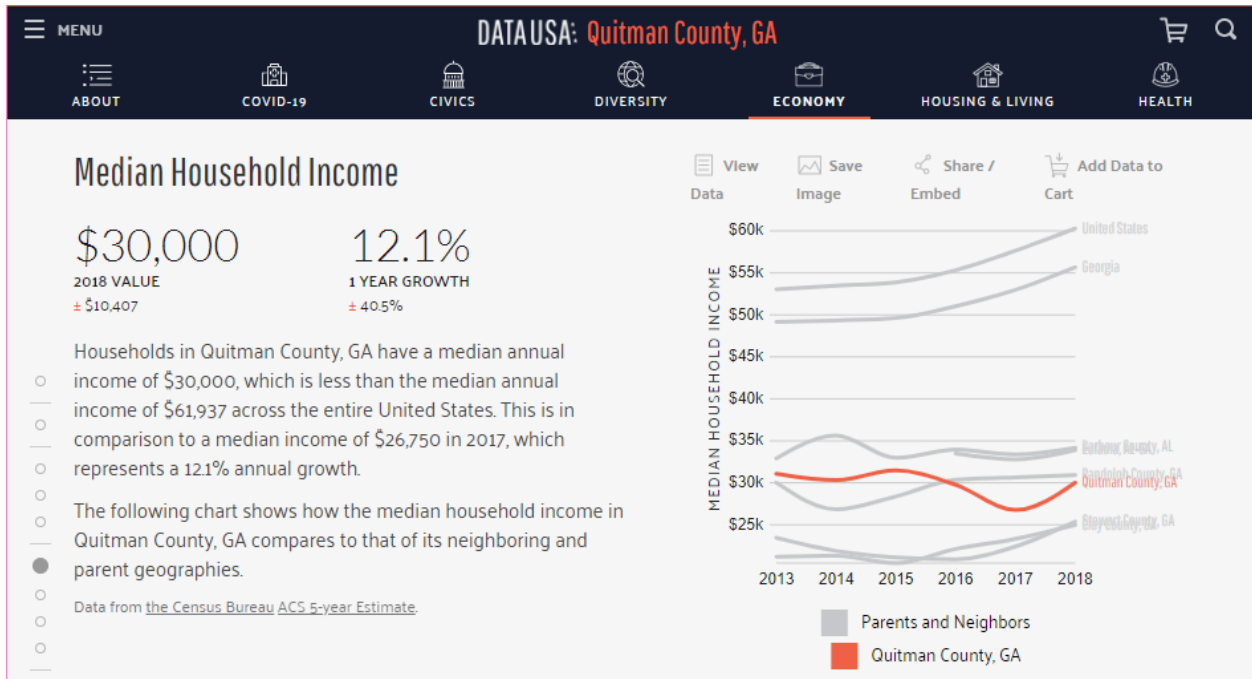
MENU

DATA USA: Quitman County, GA

ABOUT
COVID-19
CIVICS
DIVERSITY
ECONOMY
HOUSING & LIVING
HEALTH

Median Household Income

$30,000
2018 VALUE
± $10,407

12.1%
1 YEAR GROWTH
± 40.5%

Households in Quitman County, GA have a median annual income of $30,000, which is less than the median annual income of $61,937 across the entire United States. This is in comparison to a median income of $26,750 in 2017, which represents a 12.1% annual growth.

The following chart shows how the median household income in Quitman County, GA compares to that of its neighboring and parent geographies.

Data from the Census Bureau ACS 5-year Estimate.

View Data
Save Image
Share / Embed
Add Data to Cart

$60k
$55k
$50k
$45k
$40k
$35k
$30k
$25k
MEDIAN HOUSEHOLD INCOME
2013
2014
2015
2016
2017
2018
United States
Georgia
Barbour County, AL
Randolph County, GA
Quitman County, GA
Stewart County, GA
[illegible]

Parents and Neighbors
Quitman County, GA